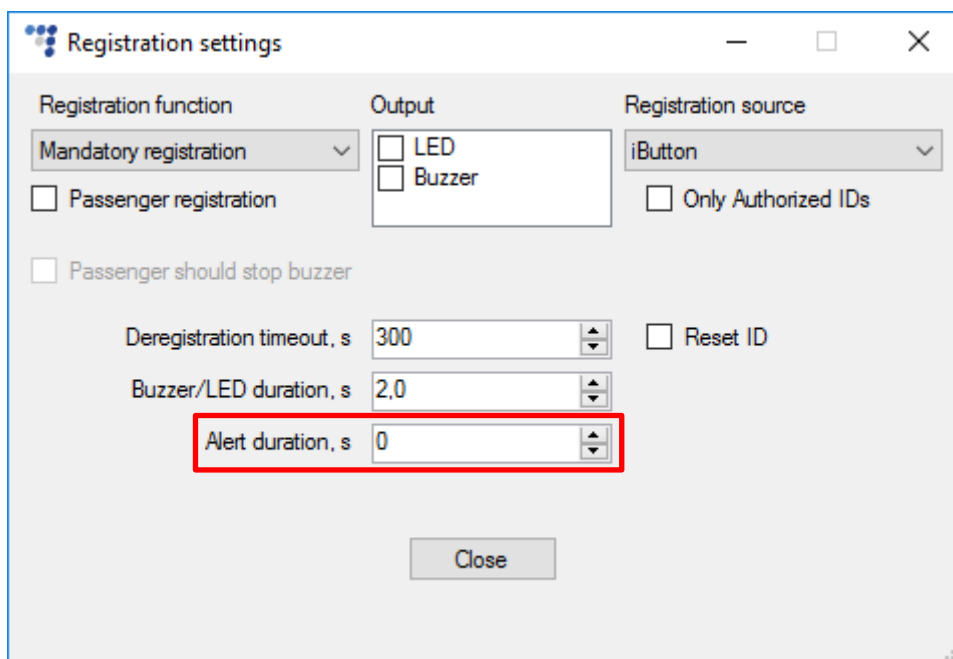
Registration settings

Registration function
Mandatory registration
Passenger registration

Output
LED
Buzzer

Registration source
iButton
Only Authorized IDs

Passenger should stop buzzer

Deregistration timeout, s 300
Reset ID
Buzzer/LED duration, s 2,0
Alert duration, s 0

Close